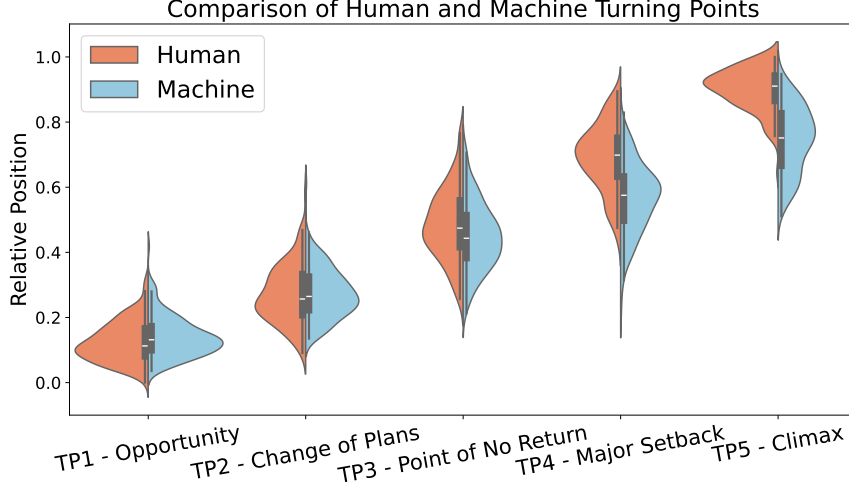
Comparison of Human and Machine Turning Points

Human
Machine

Relative Position

1.0
0.8
0.6
0.4
0.2
0.0

TP1 - Opportunity
TP2 - Change of Plans
TP3 - Point of No Return
TP4 - Major Setback
TP5 - Climax